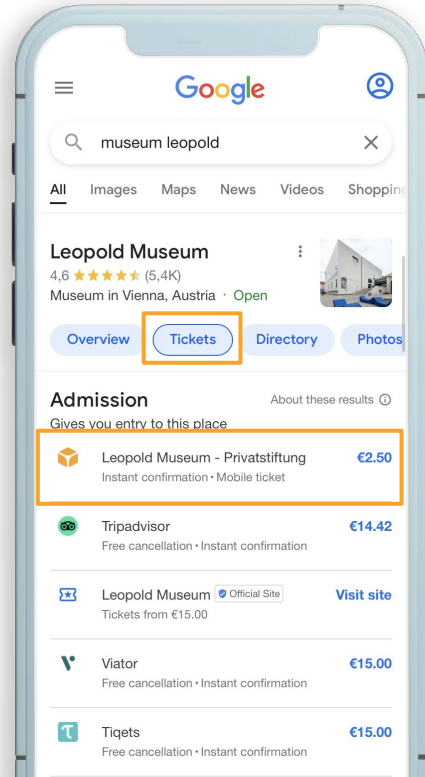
Google

museum leopold

All Images Maps News Videos Shopping

Leopold Museum
4,6 ★★★★★ (5,4K)
Museum in Vienna, Austria · Open

Overview Tickets Directory Photos

Admission
About these results
Gives you entry to this place

Leopold Museum - Privatstiftung
Instant confirmation • Mobile ticket
€2.50

Tripadvisor
Free cancellation • Instant confirmation
€14.42

Leopold Museum Official Site
Tickets from €15.00
Visit site

Viator
Free cancellation • Instant confirmation
€15.00

Tiqets
Free cancellation • Instant confirmation
€15.00